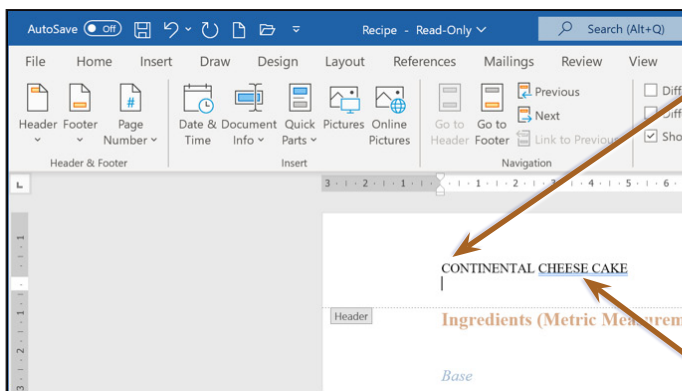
AutoSave Off Recipe - Read-Only Search (Alt+Q)

File Home Insert Draw Design Layout References Mailings Review View

Header Footer Page Number Date & Time Document Info Quick Parts Pictures Online Pictures Go to Header Go to Footer Previous Next Link to Previous Diff Diff Sho

Header & Footer Insert Navigation

3 · 2 · 1 · 1 · 2 · 3 · 4 · 5 · 6

CONTINENTAL CHEESE CAKE

Header

Ingredients (Metric Measurem

Base